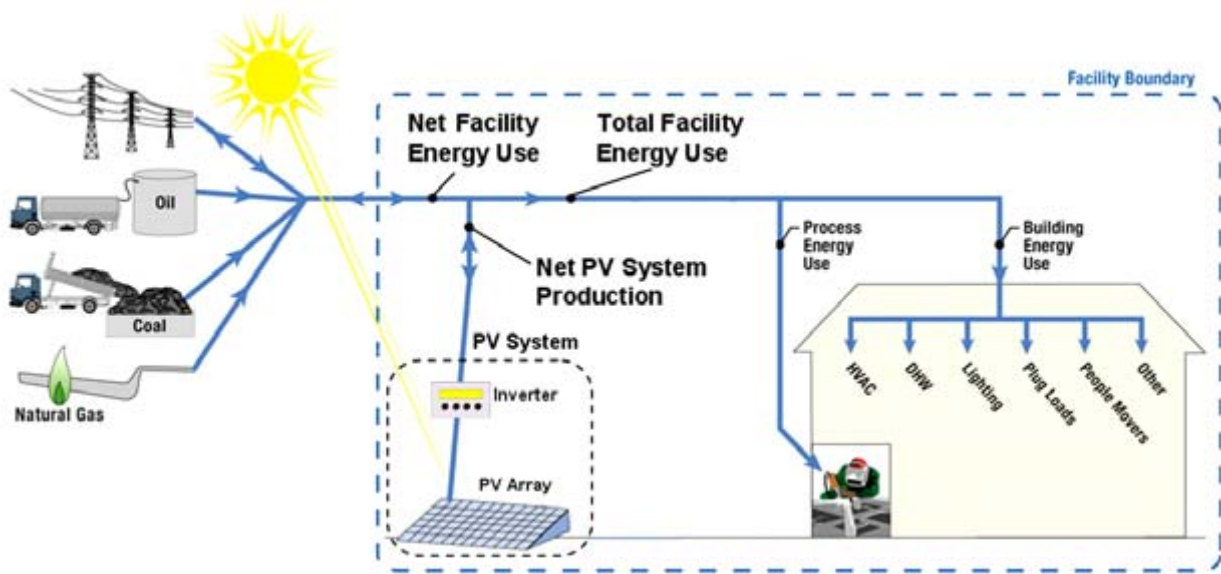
Facility Boundary

Net Facility Energy Use

Total Facility Energy Use

Oil

Coal

Natural Gas

Net PV System Production

Process Energy Use

Building Energy Use

PV System

Inverter

PV Array

HVAC

DHW

Lighting

Plug Loads

People Movers

Other